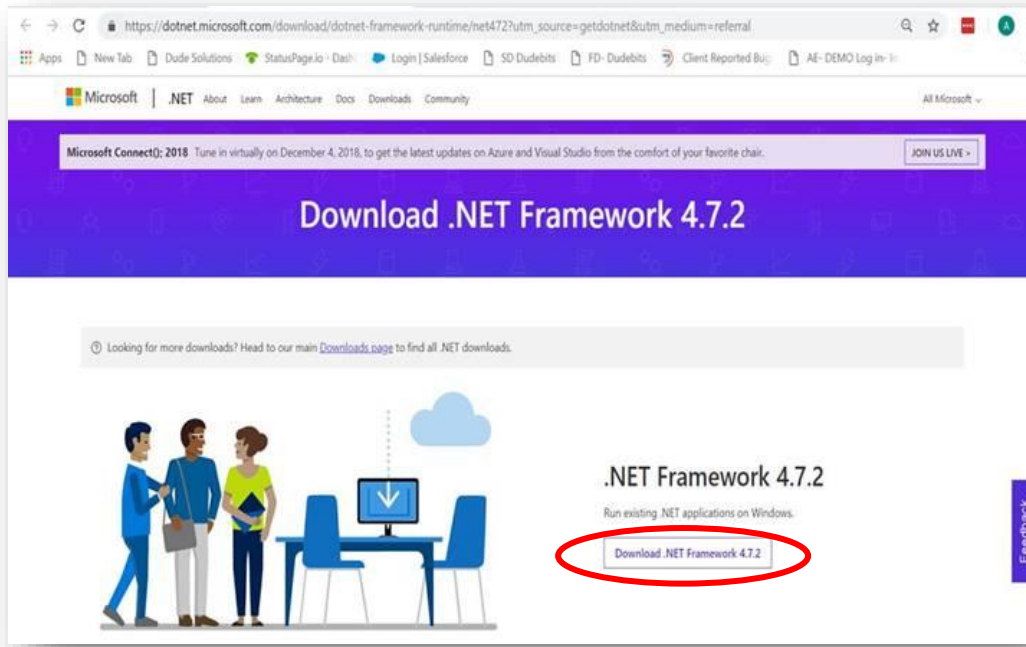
https://dotnet.microsoft.com/download/dotnet-framework-runtime/net472?utm_source=getdotnet&utm_medium=referral

Apps New Tab Dude Solutions StatusPage.io - Dash Login | Salesforce SD Dudebits FD- Dudebits Client Reported Bug AE- DEMO Log in- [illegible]

Microsoft | .NET About Learn Architecture Docs Downloads Community All Microsoft

Microsoft Connect(); 2018 Tune in virtually on December 4, 2018, to get the latest updates on Azure and Visual Studio from the comfort of your favorite chair. JOIN US LIVE >

Download .NET Framework 4.7.2

Looking for more downloads? Head to our main Downloads page to find all .NET downloads.

.NET Framework 4.7.2

Run existing .NET applications on Windows.

Download .NET Framework 4.7.2

Feedback